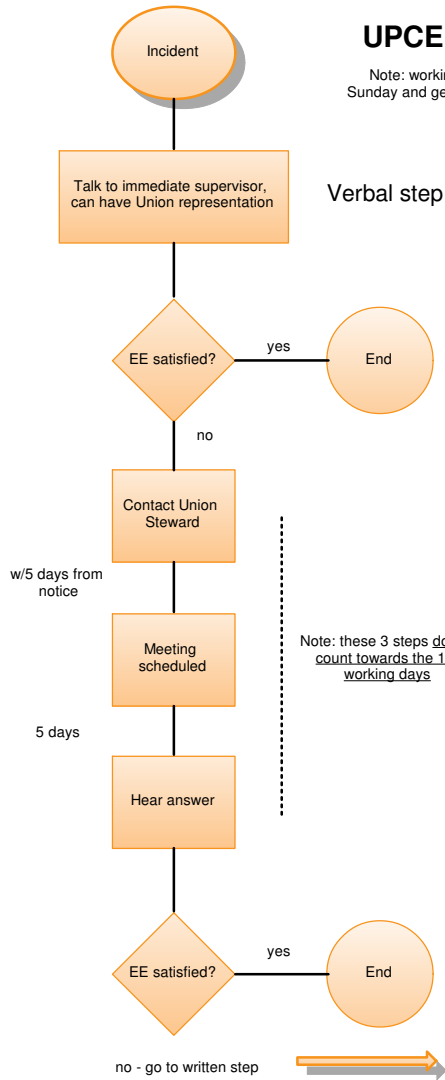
UPCE

Note: workin
Sunday and ge

Incident

Talk to immediate supervisor, can have Union representation

Verbal step

EE satisfied?

yes

End

no

Contact Union Steward

w/5 days from notice

Meeting scheduled

Note: these 3 steps do
count towards the 1
working days

5 days

Hear answer

EE satisfied?

yes

End

no - go to written step